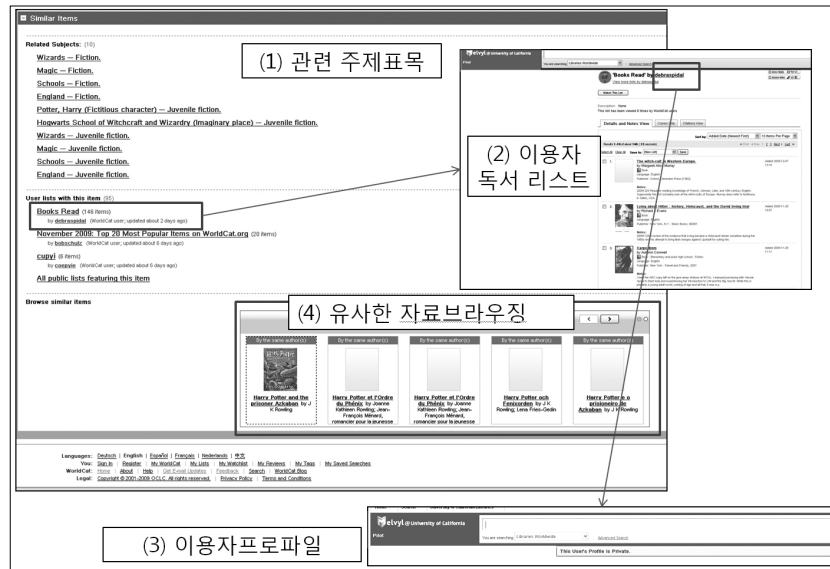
Similar Items

Related Subjects: (10)

Wizards -- Fiction.
Magic -- Fiction.
Schools -- Fiction.
England -- Fiction.
Potter, Harry (Fictitious character) -- Juvenile fiction.
Hogwarts School of Witchcraft and Wizardry (Imaginary place) -- Juvenile fiction.
Wizards -- Juvenile fiction.
Magic -- Juvenile fiction.
Schools -- Juvenile fiction.
England -- Juvenile fiction.

(1) 관련 주제표목

User lists with this item (95)

Books Read (146 items)
by debraspidal (WorldCat user; updated about 2 days ago)

November 2009: Top 20 Most Popular Items on WorldCat.org (20 items)
by bobschutz (WorldCat user; updated about 6 days ago)

cupyi (6 items)
by coopyie (WorldCat user; updated about 6 days ago)

All public lists featuring this item

Browse similar items

(2) 이용자 독서 리스트

melvyl University of California

'Books Read' by debraspidal

(4) 유사한 자료브라우징

By the same author(s) | By the same author(s) | By the same author(s) | By the same author(s) | By the same author(s)

Harry Potter and the prisoner Azkaban by J K Rowling

Harry Potter et l'Ordre du Phénix by Joanne Kathleen Rowling; Jean-François Ménard, romancier pour la jeunesse

Harry Potter et l'Ordre du Phénix by Joanne Kathleen Rowling; Jean-François Ménard, romancier pour la jeunesse

Harry Potter och Fenixorden by J K Rowling; Lena Fries-Gedin

Harry Potter e o prisioneiro de Azkaban by J K Rowling

Languages: Deutsch | English | Español | Français | Nederlands | 中文
You: Sign In | Register | My WorldCat | My Lists | My Watchlist | My Reviews | My Tags | My Saved Searches
WorldCat: Home | About | Help | Get E-mail Updates | Feedback | Search | WorldCat Blog
Legal: Copyright © 2001-2009 OCLC. All rights reserved. | Privacy Policy | Terms and Conditions

(3) 이용자프로파일

melvyl University of California
You are searching: Libraries Worldwide
Advanced Search
This User's Profile is Private.